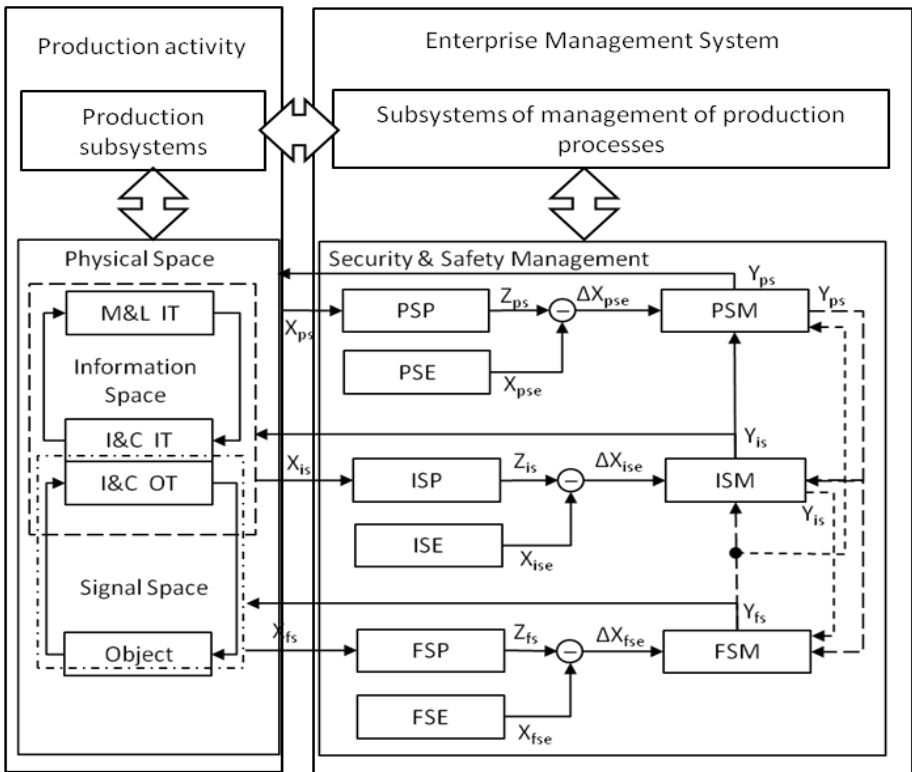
Production activity

Enterprise Management System

Production subsystems

Subsystems of management of production processes

Physical Space

Security & Safety Management

M&L IT

Information Space

I&C IT

I&C OT

Signal Space

Object

$X_{ps}$

PSP

$Z_{ps}$

$\Delta X_{pse}$

PSM

$Y_{ps}$

$Y_{ps}$

PSE

$X_{pse}$

$Y_{is}$

$X_{is}$

ISP

$Z_{is}$

$\Delta X_{ise}$

ISM

$Y_{is}$

ISE

$X_{ise}$

$Y_{fs}$

$X_{fs}$

FSP

$Z_{fs}$

$\Delta X_{fse}$

FSM

FSE

$X_{fse}$